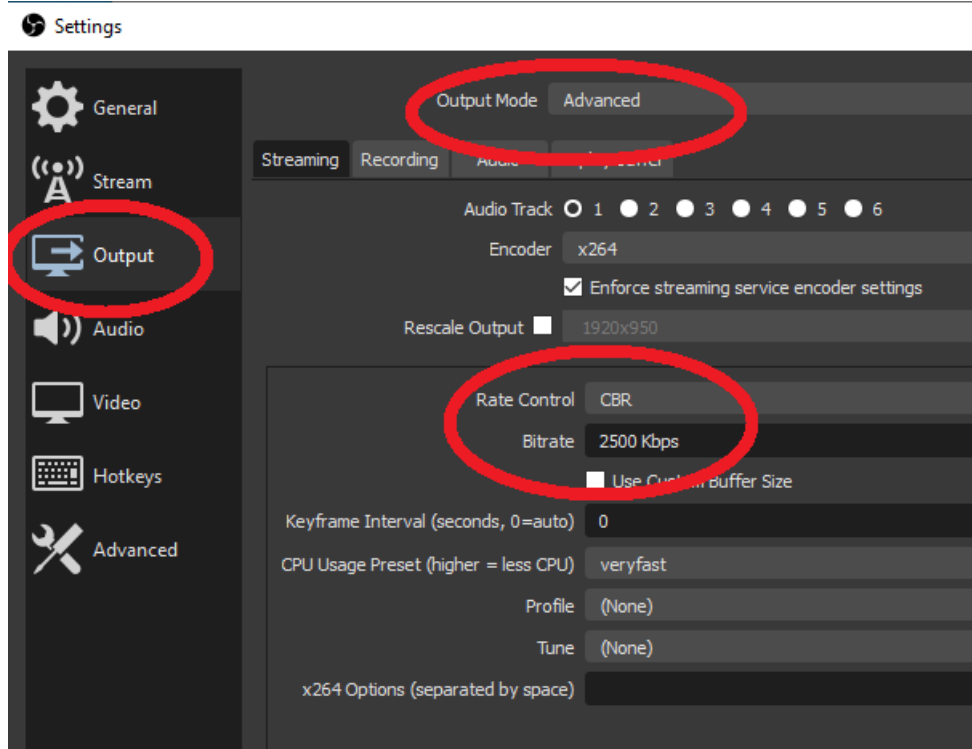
Settings

General
Stream
Output
Audio
Video
Hotkeys
Advanced

Output Mode Advanced

Streaming Recording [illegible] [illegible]

Audio Track 1 2 3 4 5 6
Encoder x264
Enforce streaming service encoder settings
Rescale Output 1920x950

Rate Control CBR
Bitrate 2500 Kbps
Use Cus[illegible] Buffer Size
Keyframe Interval (seconds, 0=auto) 0
CPU Usage Preset (higher = less CPU) veryfast
Profile (None)
Tune (None)
x264 Options (separated by space)